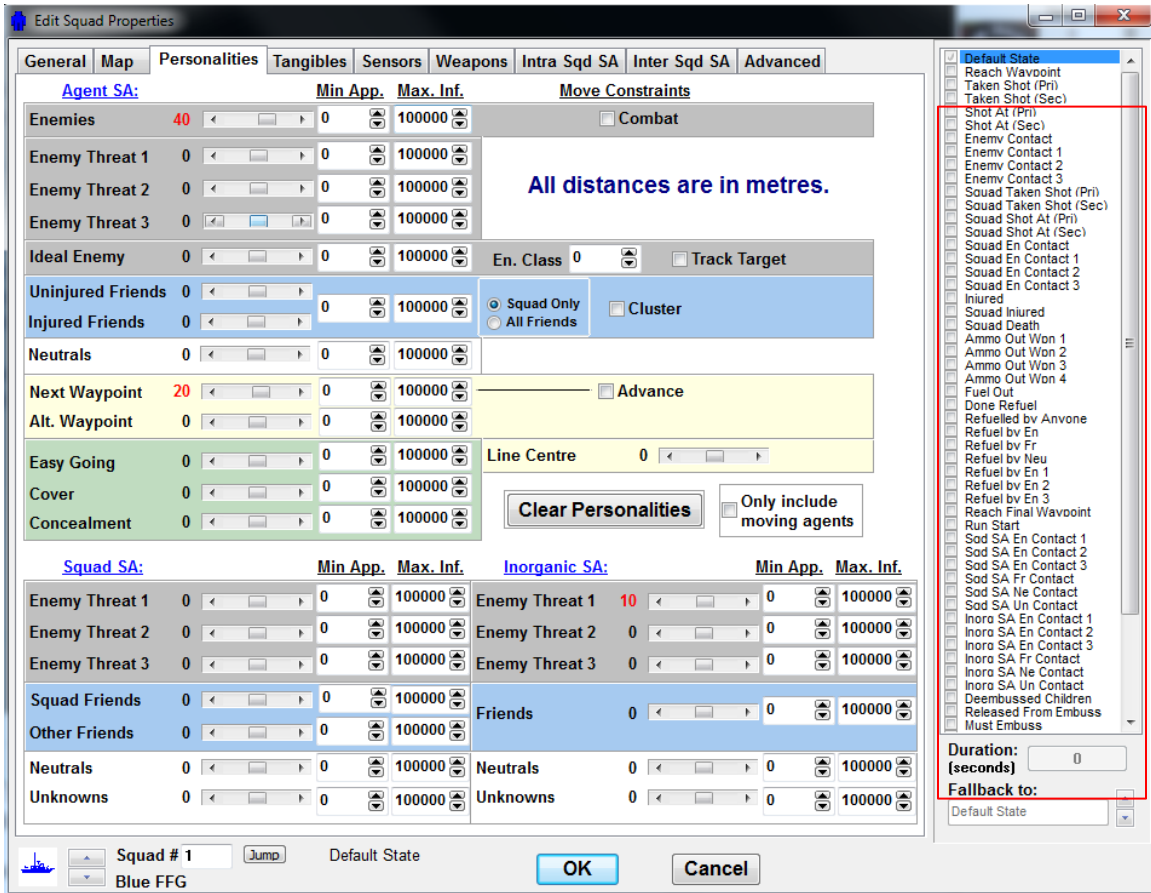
Edit Squad Properties

General | Map | Personalities | Tangibles | Sensors | Weapons | Intra Sqd SA | Inter Sqd SA | Advanced

Agent SA: Min App. Max. Inf. Move Constraints

Enemies 40 0 100000 Combat

Enemy Threat 1 0 0 100000
Enemy Threat 2 0 0 100000
Enemy Threat 3 0 0 100000

All distances are in metres.

Ideal Enemy 0 0 100000 En. Class 0 Track Target

Uninjured Friends 0
Injured Friends 0
0 100000
Squad Only
All Friends
Cluster

Neutrals 0 0 100000

Next Waypoint 20 0 100000 Advance
Alt. Waypoint 0 0 100000

Easy Going 0 0 100000
Cover 0 0 100000
Concealment 0 0 100000

Line Centre 0

Clear Personalities

Only include moving agents

Squad SA: Min App. Max. Inf.

Enemy Threat 1 0 0 100000
Enemy Threat 2 0 0 100000
Enemy Threat 3 0 0 100000
Squad Friends 0 0 100000
Other Friends 0 0 100000
Neutrals 0 0 100000
Unknowns 0 0 100000

Inorganic SA: Min App. Max. Inf.

Enemy Threat 1 10 0 100000
Enemy Threat 2 0 0 100000
Enemy Threat 3 0 0 100000
Friends 0 0 100000
Neutrals 0 0 100000
Unknowns 0 0 100000

Default State
Reach Waypoint
Taken Shot (Pri)
Taken Shot (Sec)
Shot At (Pri)
Shot At (Sec)
Enemy Contact
Enemy Contact 1
Enemy Contact 2
Enemy Contact 3
Squad Taken Shot (Pri)
Squad Taken Shot (Sec)
Squad Shot At (Pri)
Squad Shot At (Sec)
Squad En Contact
Squad En Contact 1
Squad En Contact 2
Squad En Contact 3
Injured
Squad Injured
Squad Death
Ammo Out Won 1
Ammo Out Won 2
Ammo Out Won 3
Ammo Out Won 4
Fuel Out
Done Refuel
Refuelled by Anyone
Refuel by En
Refuel by Fr
Refuel by Neu
Refuel by En 1
Refuel by En 2
Refuel by En 3
Reach Final Waypoint
Run Start
Sqd SA En Contact 1
Sqd SA En Contact 2
Sqd SA En Contact 3
Sqd SA Fr Contact
Sqd SA Ne Contact
Sqd SA Un Contact
Inorg SA En Contact 1
Inorg SA En Contact 2
Inorg SA En Contact 3
Inorg SA Fr Contact
Inorg SA Ne Contact
Inorg SA Un Contact
Deembussed Children
Released From Embuss
Must Embuss

Duration: (seconds) 0
Fallback to:
Default State

Squad # 1 Jump Default State
Blue FFG

OK Cancel